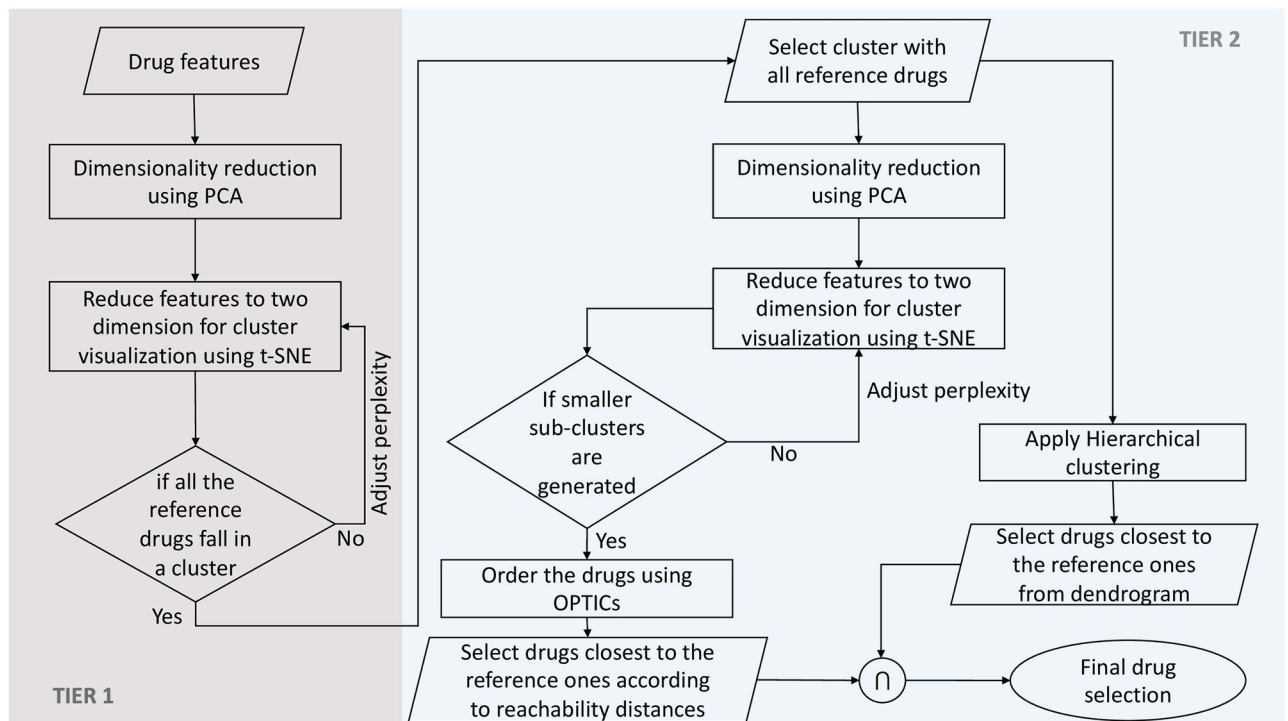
Drug features

Dimensionality reduction using PCA

Reduce features to two dimension for cluster visualization using t-SNE

Adjust perplexity

if all the reference drugs fall in a cluster

No

Yes

TIER 1

Select cluster with all reference drugs

TIER 2

Dimensionality reduction using PCA

Reduce features to two dimension for cluster visualization using t-SNE

Adjust perplexity

If smaller sub-clusters are generated

No

Yes

Order the drugs using OPTICs

Select drugs closest to the reference ones according to reachability distances

Apply Hierarchical clustering

Select drugs closest to the reference ones from dendrogram

$\cap$

Final drug selection